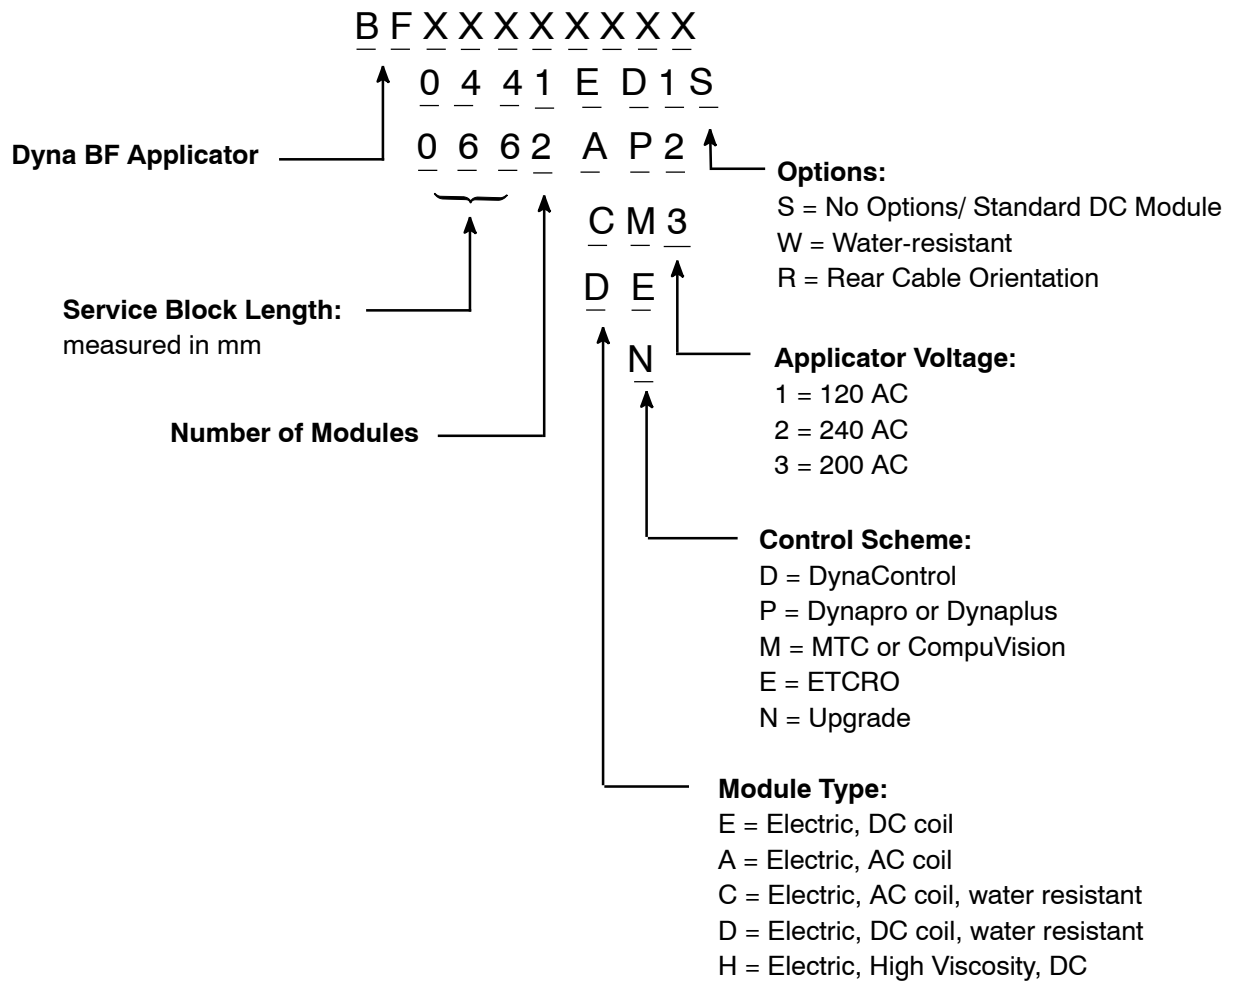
B F X X X X X X X

0 4 4 1 E D 1 S

Dyna BF Applicator

0 6 6 2 A P 2

Options:
S = No Options/ Standard DC Module
W = Water-resistant
R = Rear Cable Orientation

C M 3

D E

N

Service Block Length:
measured in mm

Applicator Voltage:
1 = 120 AC
2 = 240 AC
3 = 200 AC

Number of Modules

Control Scheme:
D = DynaControl
P = Dynapro or Dynaplus
M = MTC or CompuVision
E = ETCRO
N = Upgrade

Module Type:
E = Electric, DC coil
A = Electric, AC coil
C = Electric, AC coil, water resistant
D = Electric, DC coil, water resistant
H = Electric, High Viscosity, DC